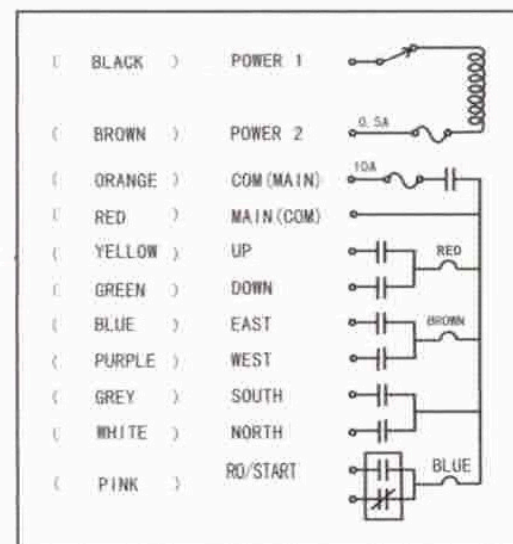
( BLACK ) POWER 1
( BROWN ) POWER 2
0.5A
( ORANGE ) COM(MAIN)
10A
( RED ) MAIN(COM)
( YELLOW ) UP
RED
( GREEN ) DOWN
( BLUE ) EAST
BROWN
( PURPLE ) WEST
( GREY ) SOUTH
( WHITE ) NORTH
( PINK ) RO/START
BLUE